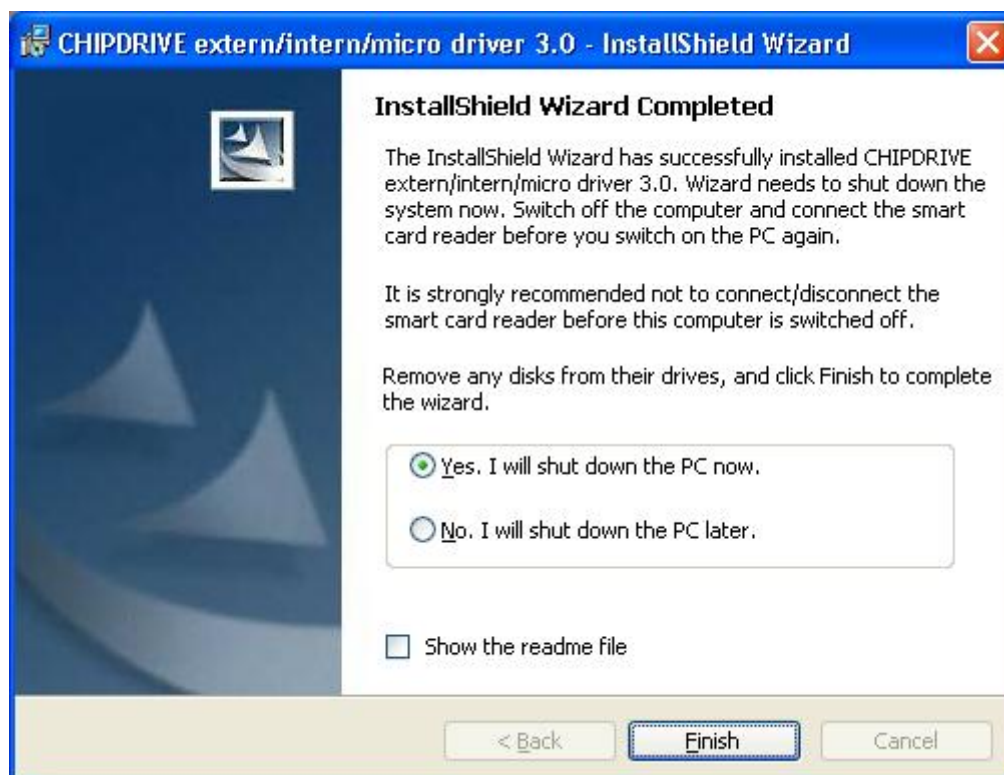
CHIPDRIVE extern/intern/micro driver 3.0 - InstallShield Wizard

InstallShield Wizard Completed

The InstallShield Wizard has successfully installed CHIPDRIVE extern/intern/micro driver 3.0. Wizard needs to shut down the system now. Switch off the computer and connect the smart card reader before you switch on the PC again.

It is strongly recommended not to connect/disconnect the smart card reader before this computer is switched off.

Remove any disks from their drives, and click Finish to complete the wizard.

Yes. I will shut down the PC now.

No. I will shut down the PC later.

Show the readme file

< Back

Finish

Cancel